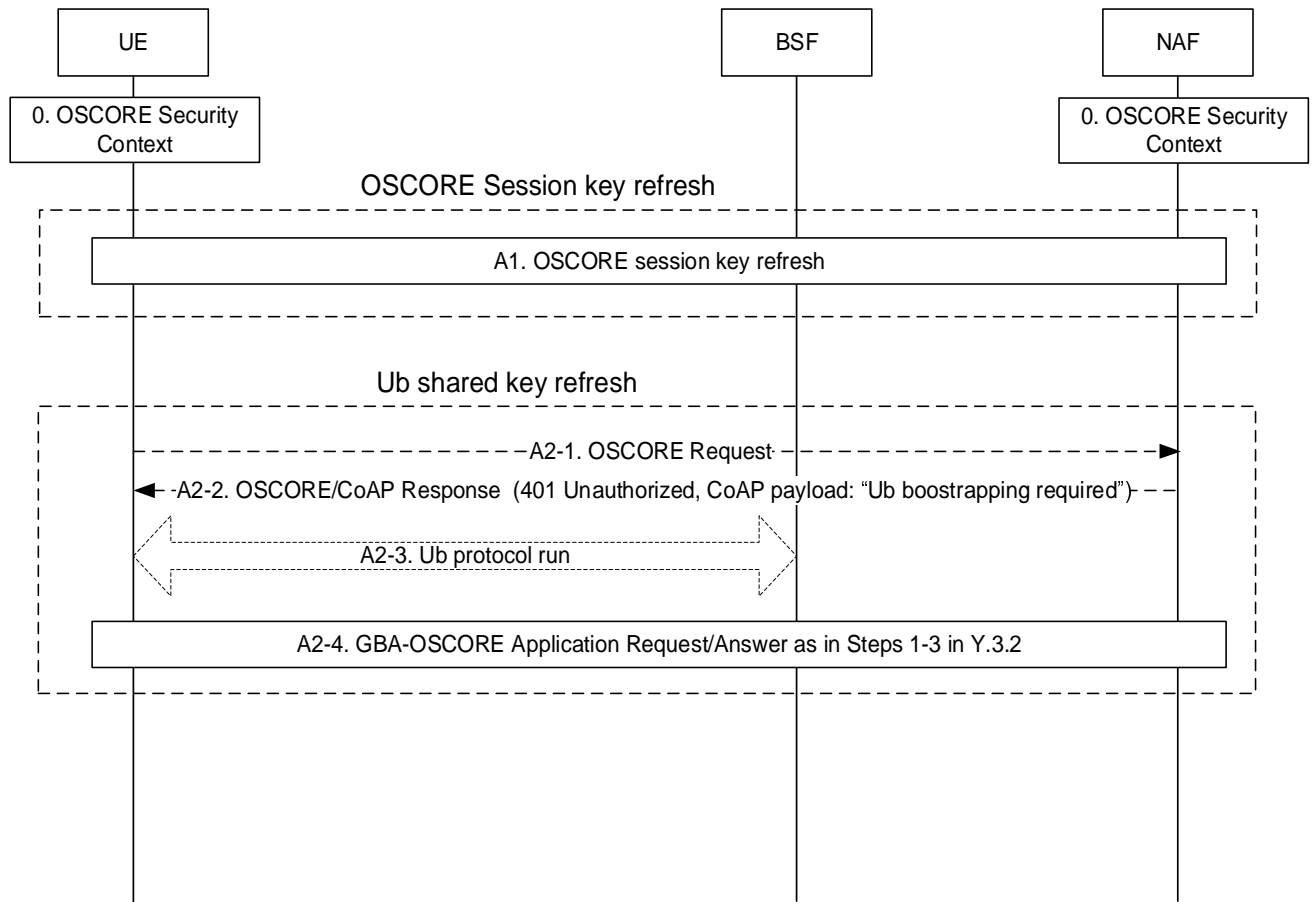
UE

BSF

NAF

0. OSCORE Security Context

0. OSCORE Security Context

OSCORE Session key refresh

A1. OSCORE session key refresh

Ub shared key refresh

A2-1. OSCORE Request

A2-2. OSCORE/CoAP Response (401 Unauthorized, CoAP payload: "Ub boostrapping required")

A2-3. Ub protocol run

A2-4. GBA-OSCORE Application Request/Answer as in Steps 1-3 in Y.3.2